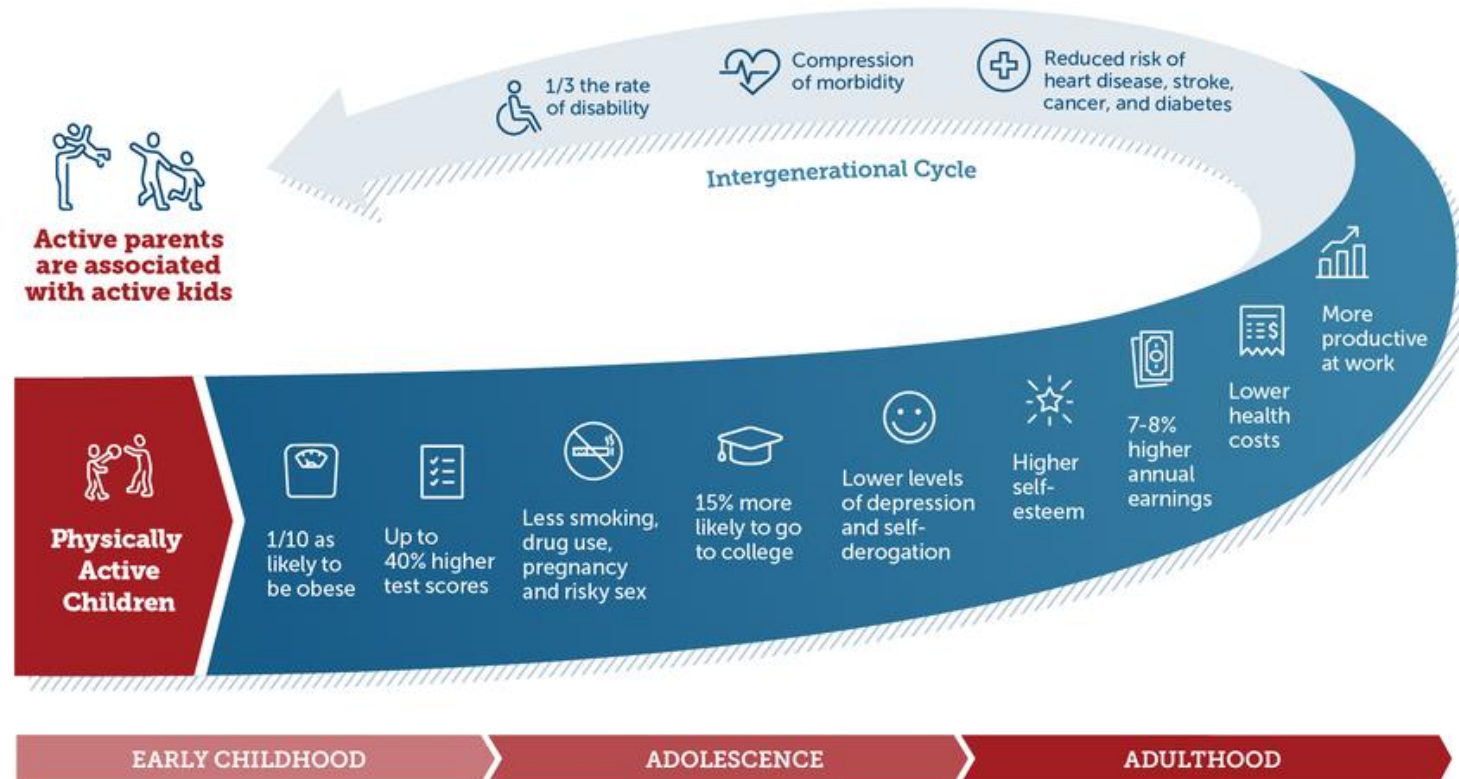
1/3 the rate of disability

Compression of morbidity

Reduced risk of heart disease, stroke, cancer, and diabetes

Intergenerational Cycle

Active parents are associated with active kids

More productive at work

Lower health costs

7-8% higher annual earnings

Higher self-esteem

Lower levels of depression and self-derogation

15% more likely to go to college

Less smoking, drug use, pregnancy and risky sex

Up to 40% higher test scores

1/10 as likely to be obese

Physically Active Children

EARLY CHILDHOOD

ADOLESCENCE

ADULTHOOD